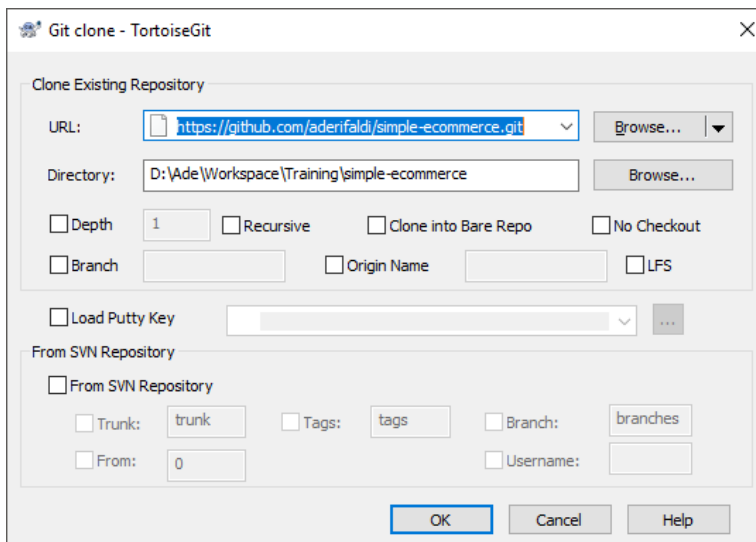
Git clone - TortoiseGit

Clone Existing Repository

URL: https://github.com/aderifaldi/simple-ecommerce.git

Browse...

Directory: D:\Ade\Workspace\Training\simple-ecommerce

Browse...

Depth 1

Recursive

Clone into Bare Repo

No Checkout

Branch

Origin Name

LFS

Load Putty Key

...

From SVN Repository

From SVN Repository

Trunk: trunk

Tags: tags

Branch: branches

From: 0

Username:

OK

Cancel

Help